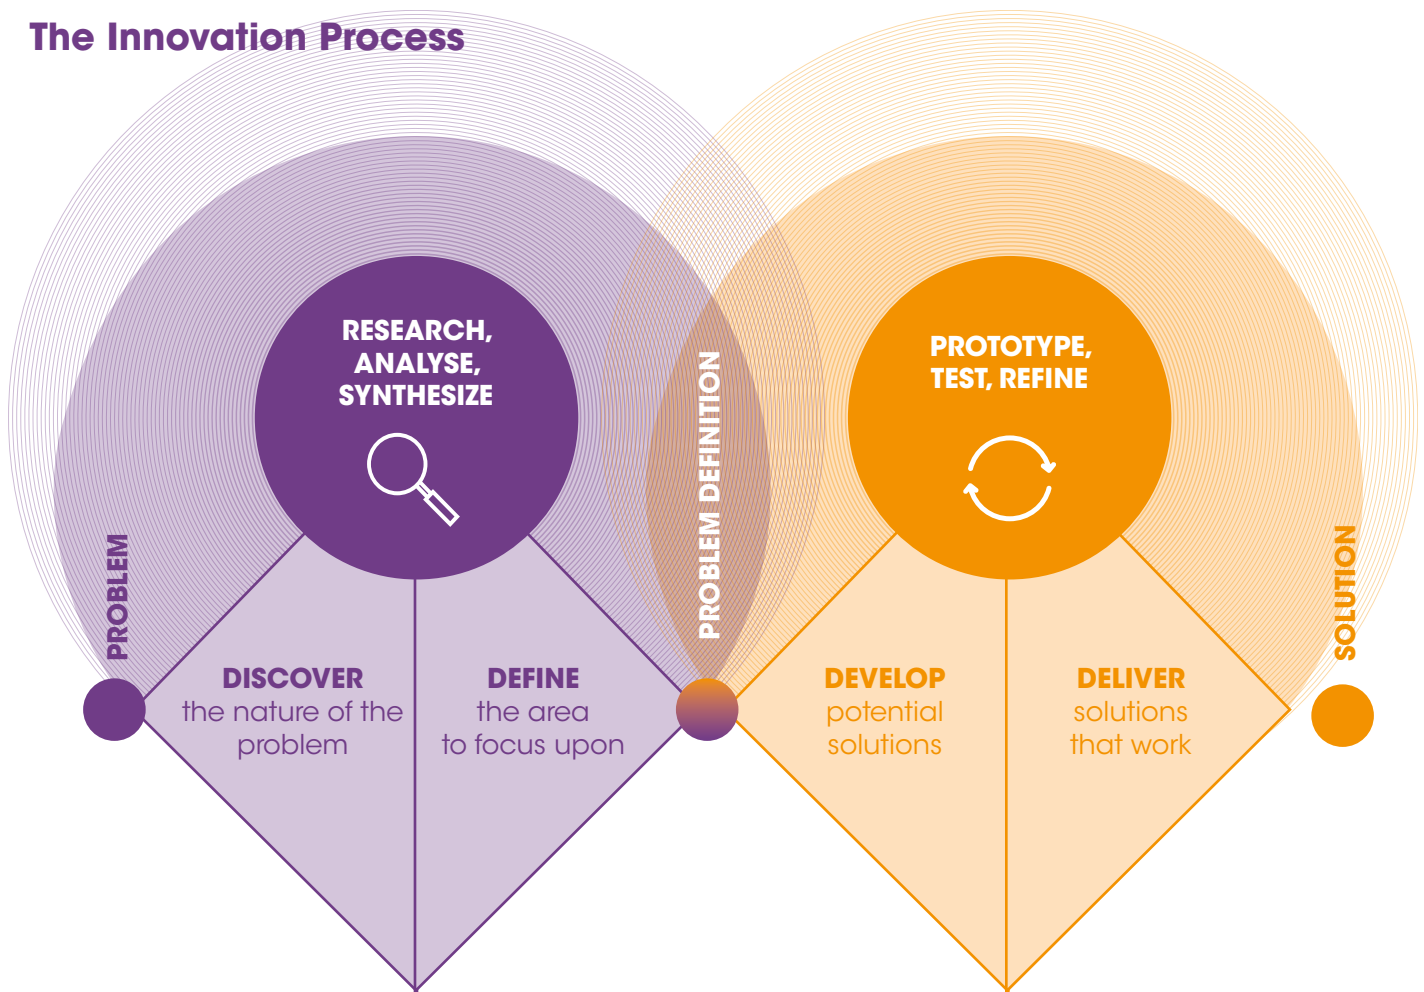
The Innovation Process

RESEARCH, ANALYSE, SYNTHESIZE

PROTOTYPE, TEST, REFINE

PROBLEM

PROBLEM DEFINITION

SOLUTION

DISCOVER
the nature of the problem

DEFINE
the area to focus upon

DEVELOP
potential solutions

DELIVER
solutions that work